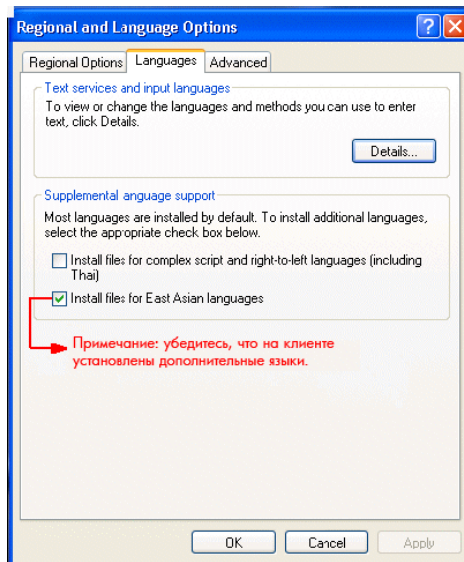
Regional and Language Options

Regional Options | Languages | Advanced

Text services and input languages
To view or change the languages and methods you can use to enter text, click Details.

Details...

Supplemental anguage support
Most languages are installed by default. To install additional languages, select the appropriate check box below.

Install files for complex script and right-to-left languages (including Thai)

Install files for East Asian languages

Примечание: убедитесь, что на клиенте установлены дополнительные языки.

OK | Cancel | Apply